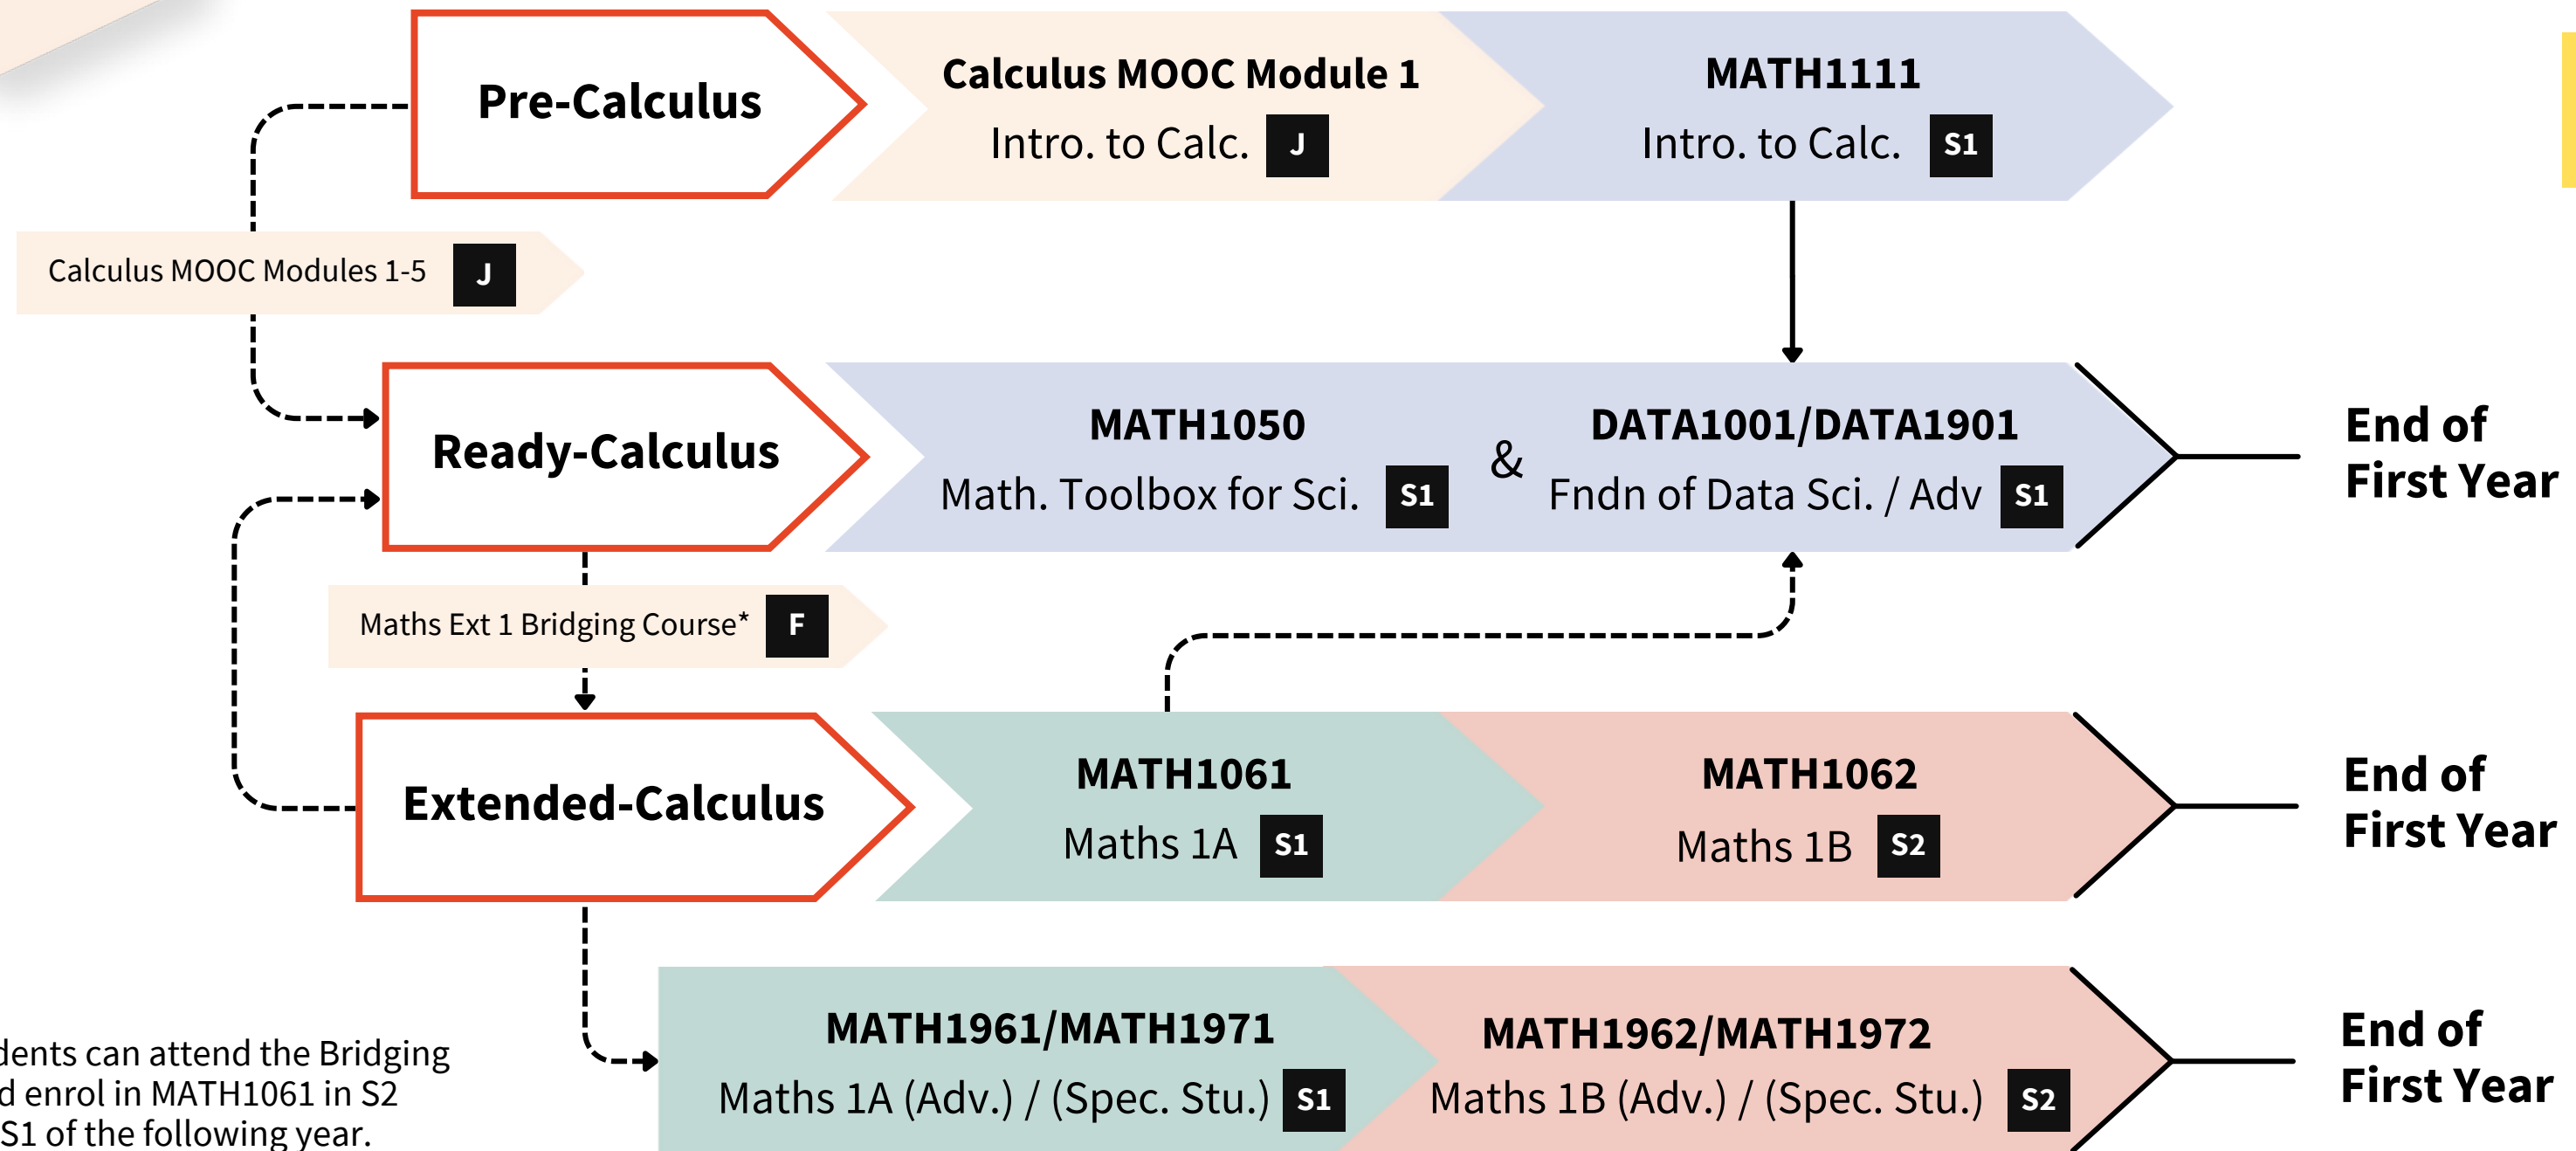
Pre-Calculus

Calculus MOOC Module 1
Intro. to Calc. J

MATH1111
Intro. to Calc. S1

Calculus MOOC Modules 1-5 J

Ready-Calculus

MATH1050
Math. Toolbox for Sci. S1

&

DATA1001/DATA1901
Fndn of Data Sci. / Adv S1

End of First Year

Maths Ext 1 Bridging Course* F

Extended-Calculus

MATH1061
Maths 1A S1

MATH1062
Maths 1B S2

End of First Year

MATH1961/MATH1971
Maths 1A (Adv.) / (Spec. Stu.) S1

MATH1962/MATH1972
Maths 1B (Adv.) / (Spec. Stu.) S2

End of First Year

dents can attend the Bridging d enrol in MATH1061 in S2 S1 of the following year.